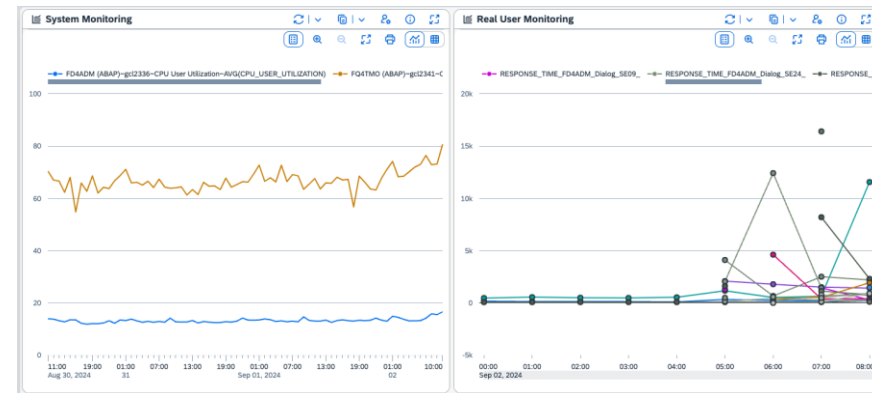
System Monitoring

FD4ADM (ABAP)~gcl2336~CPU User Utilization~AVG(CPU_USER_UTILIZATION)
FQ4TMO (ABAP)~gcl2341~C

100
80
60
40
20
0

11:00
Aug 30, 2024
19:00
01:00
31
07:00
13:00
19:00
01:00
Sep 01, 2024
07:00
13:00
19:00
01:00
02
10:00

Real User Monitoring

RESPONSE_TIME_FD4ADM_Dialog_SE09_
RESPONSE_TIME_FD4ADM_Dialog_SE24_
RESPONSE

20k
15k
10k
5k
0
-5k

00:00
Sep 02, 2024
01:00
02:00
03:00
04:00
05:00
06:00
07:00
08:0